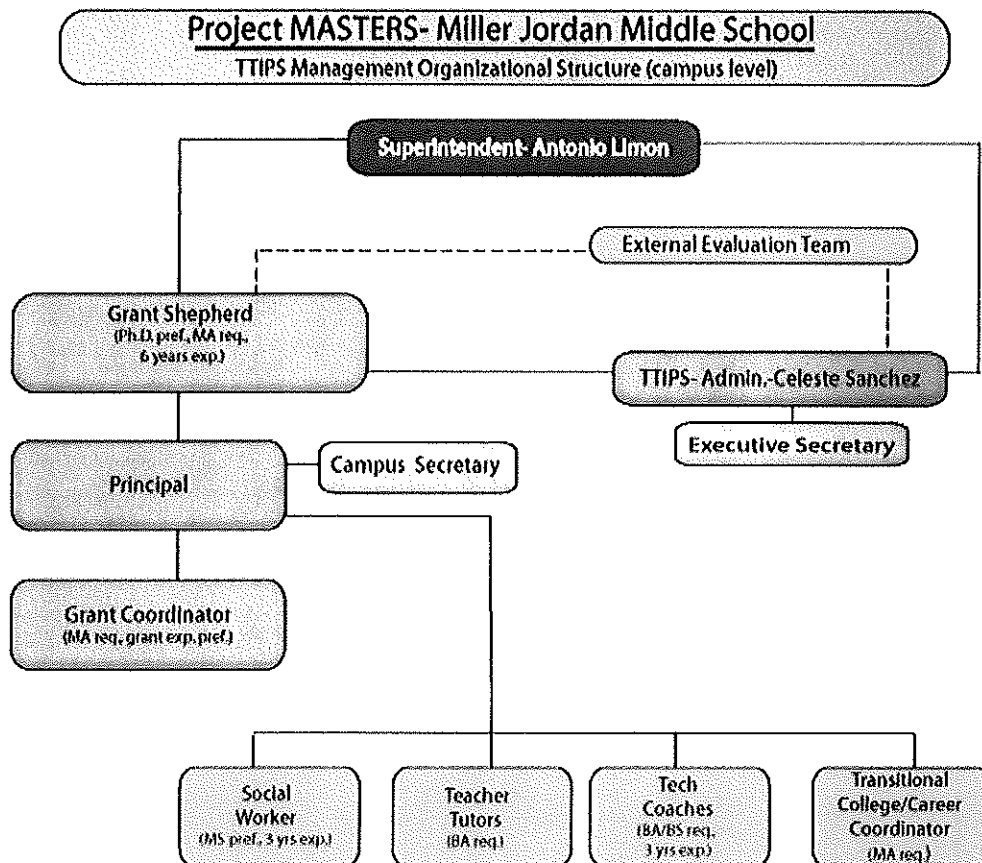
Project MASTERS- Miller Jordan Middle School

TTIPS Management Organizational Structure (campus level)

Superintendent- Antonio Limon

External Evaluation Team

Grant Shepherd
(Ph.D. pref., MA req., 6 years exp.)

TTIPS- Admin.-Celeste Sanchez

Executive Secretary

Principal

Campus Secretary

Grant Coordinator
(MA req., grant exp. pref.)

Social Worker
(MS pref., 3 yrs exp.)

Teacher Tutors
(BA req.)

Tech Coaches
(BA/BS req., 3 yrs exp.)

Transitional College/Career Coordinator
(MA req.)